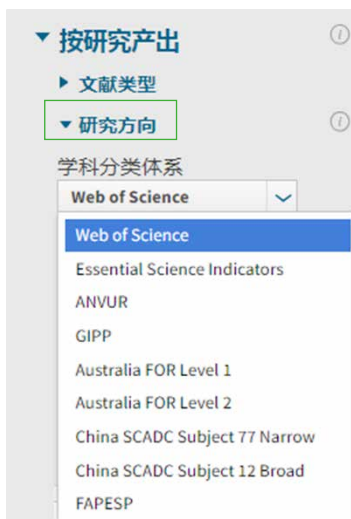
▼ 按研究产出

▶ 文献类型

▼ 研究方向

学科分类体系

Web of Science

Web of Science

Essential Science Indicators

ANVUR

GIPP

Australia FOR Level 1

Australia FOR Level 2

China SCADC Subject 77 Narrow

China SCADC Subject 12 Broad

FAPESP